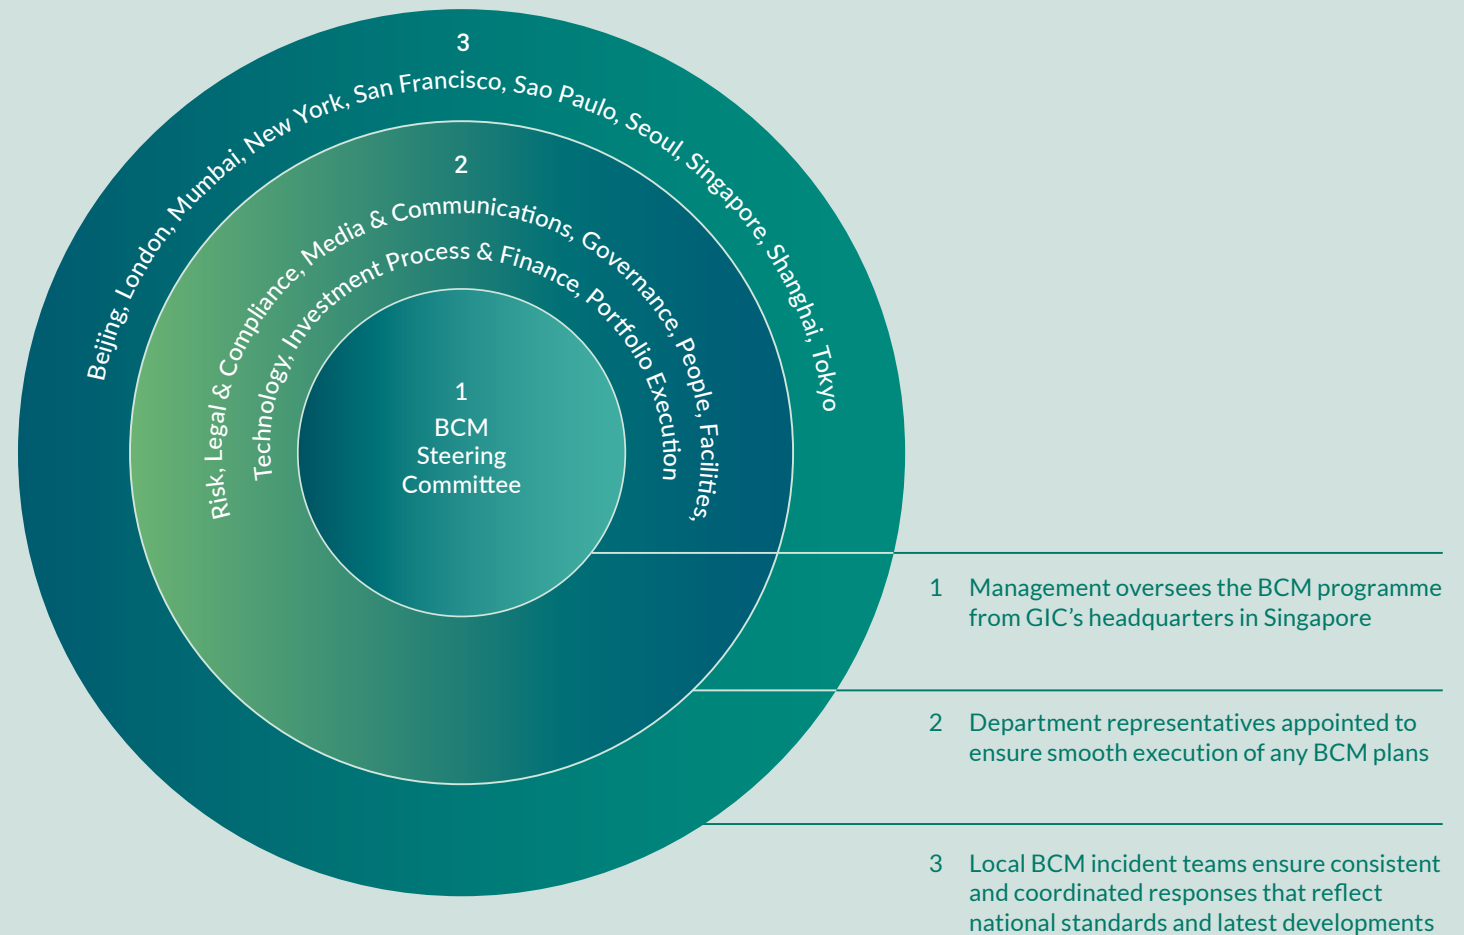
3

Beijing, London, Mumbai, New York, San Francisco, Sao Paulo, Seoul, Singapore, Shanghai, Tokyo

2

Risk, Legal & Compliance, Media & Communications, Governance, People, Facilities,

Technology, Investment Process & Finance, Portfolio Execution

1
BCM
Steering
Committee

1 Management oversees the BCM programme from GIC's headquarters in Singapore

2 Department representatives appointed to ensure smooth execution of any BCM plans

3 Local BCM incident teams ensure consistent and coordinated responses that reflect national standards and latest developments